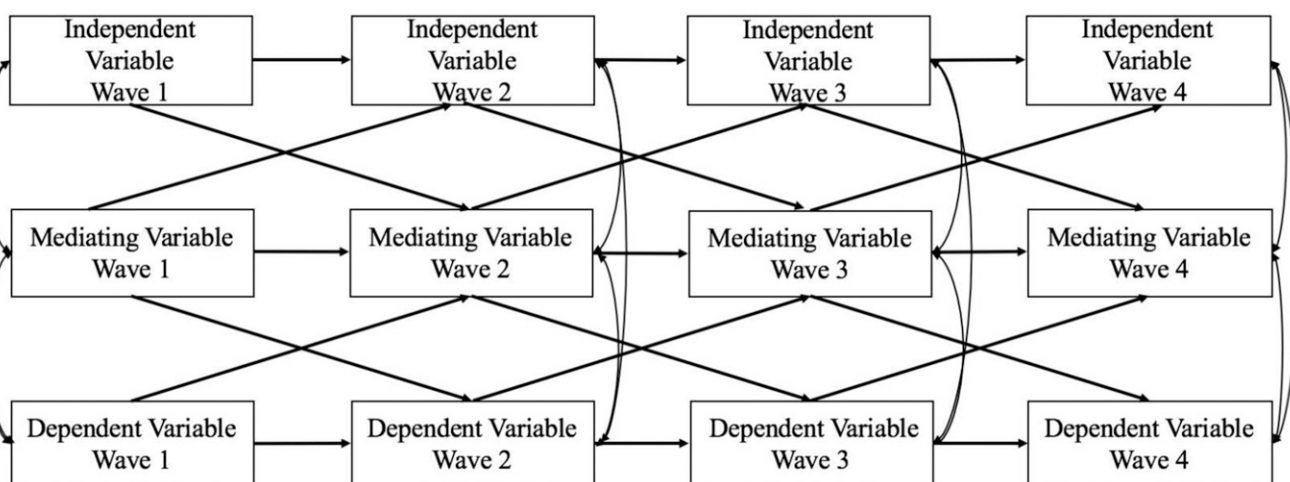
Independent Variable Wave 1

Independent Variable Wave 2

Independent Variable Wave 3

Independent Variable Wave 4

Mediating Variable Wave 1

Mediating Variable Wave 2

Mediating Variable Wave 3

Mediating Variable Wave 4

Dependent Variable Wave 1

Dependent Variable Wave 2

Dependent Variable Wave 3

Dependent Variable Wave 4